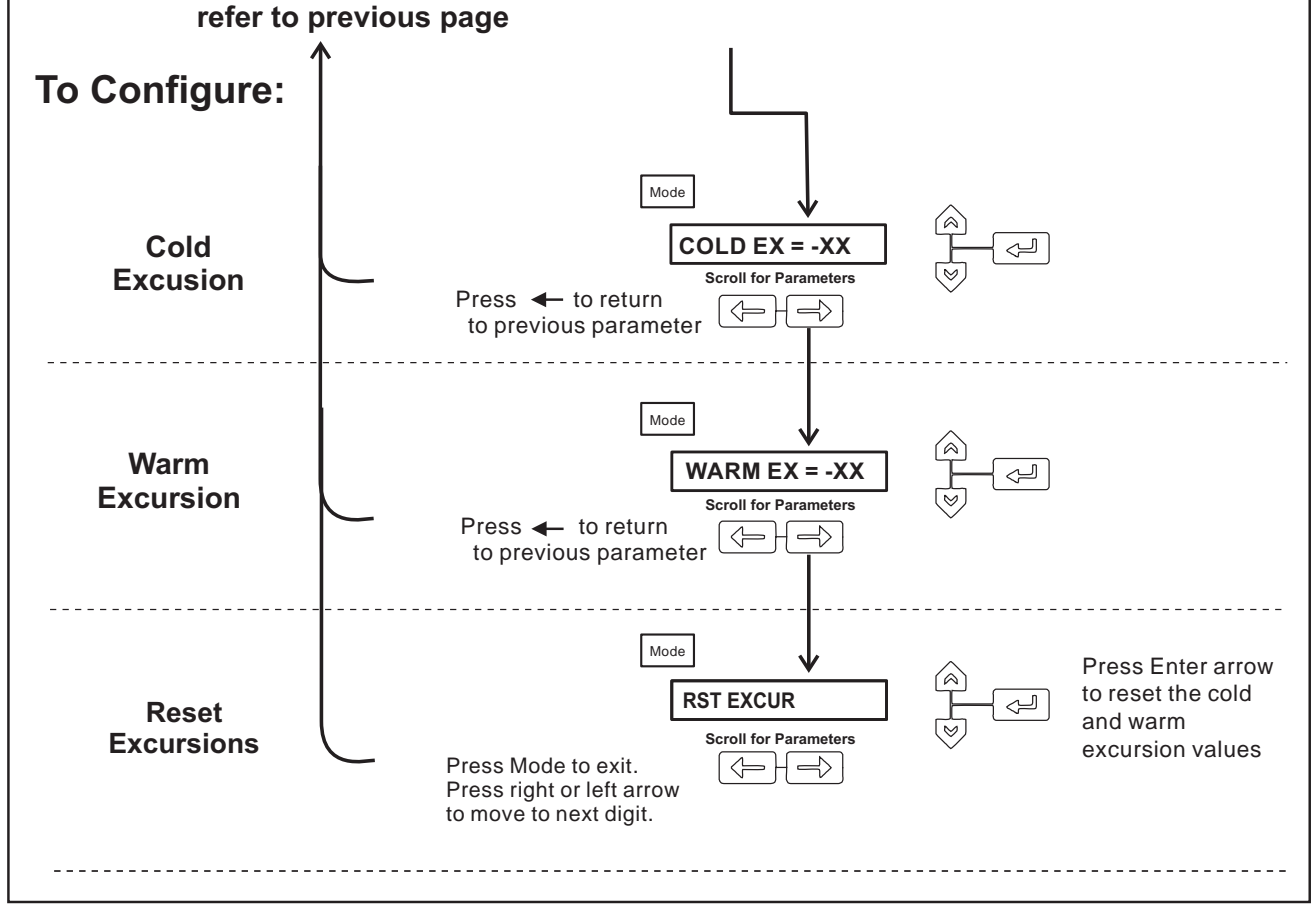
refer to previous page

To Configure:

Mode

COLD EX = -XX

Scroll for Parameters

Cold Excusion

Press ← to return to previous parameter

Mode

WARM EX = -XX

Scroll for Parameters

Warm Excursion

Press ← to return to previous parameter

Mode

RST EXCUR

Scroll for Parameters

Reset Excursions

Press Enter arrow to reset the cold and warm excursion values

Press Mode to exit. Press right or left arrow to move to next digit.